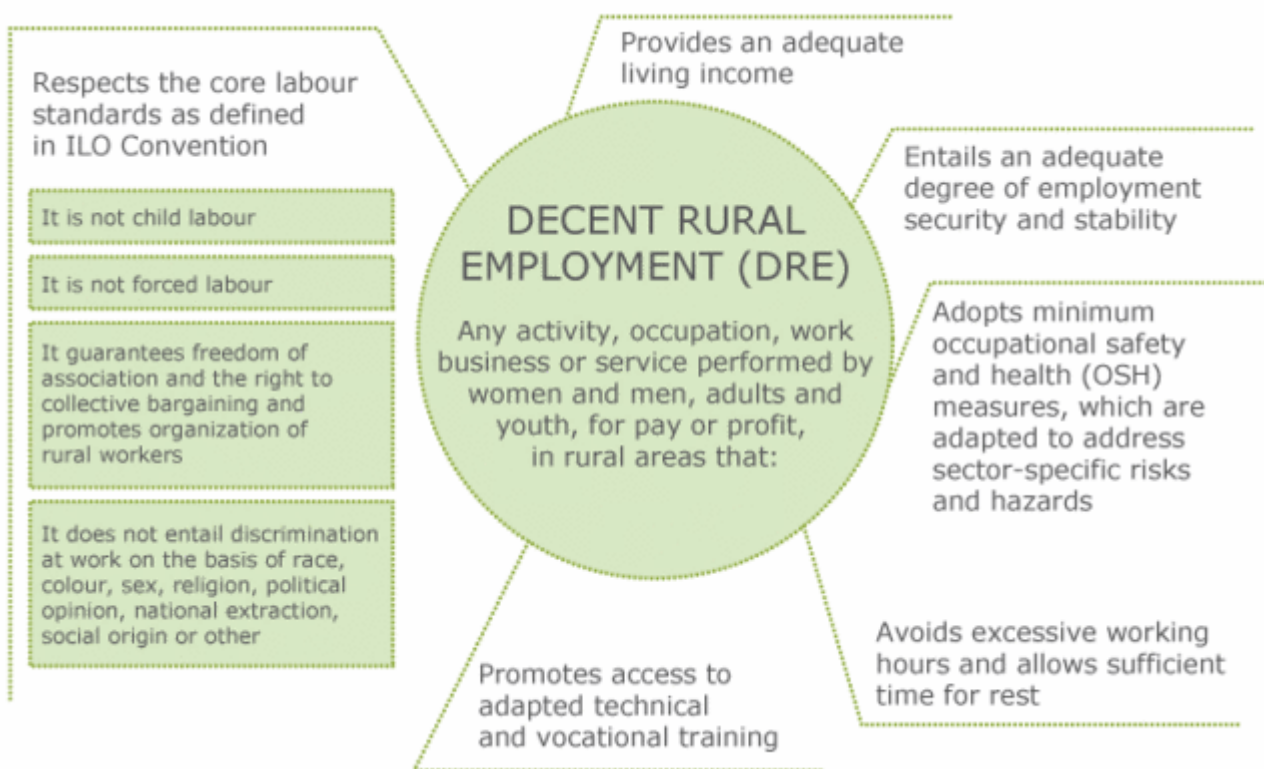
DECENT RURAL EMPLOYMENT (DRE)

Any activity, occupation, work business or service performed by women and men, adults and youth, for pay or profit, in rural areas that:

Respects the core labour standards as defined in ILO Convention

It is not child labour

It is not forced labour

It guarantees freedom of association and the right to collective bargaining and promotes organization of rural workers

It does not entail discrimination at work on the basis of race, colour, sex, religion, political opinion, national extraction, social origin or other

Provides an adequate living income

Entails an adequate degree of employment security and stability

Adopts minimum occupational safety and health (OSH) measures, which are adapted to address sector-specific risks and hazards

Avoids excessive working hours and allows sufficient time for rest

Promotes access to adapted technical and vocational training